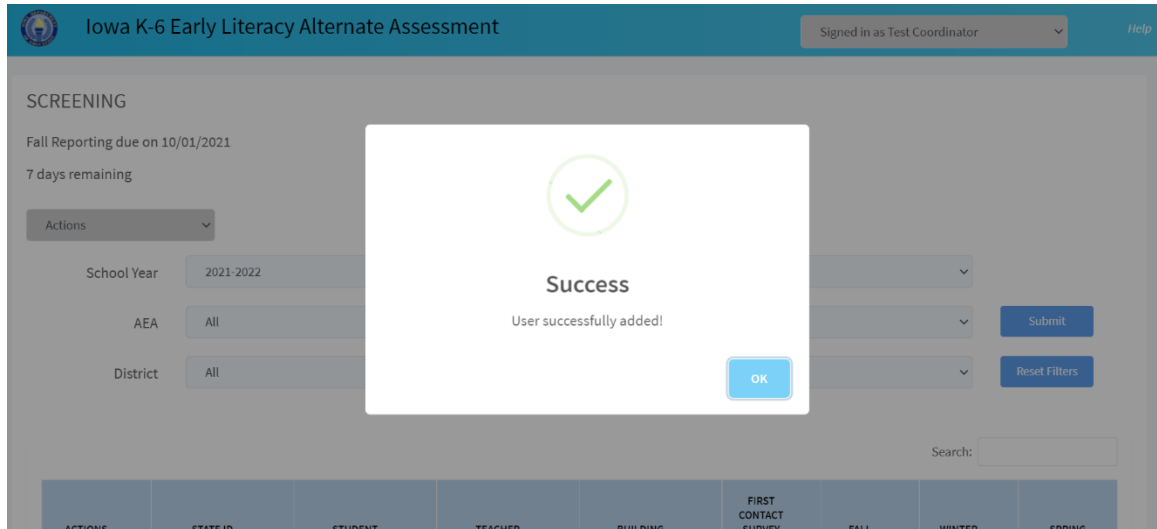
Iowa K-6 Early Literacy Alternate Assessment

Signed in as Test Coordinator

Help

SCREENING

Fall Reporting due on 10/01/2021

7 days remaining

Actions

School Year 2021-2022

AEA All

District All

Submit

Reset Filters

Success

User successfully added!

OK

Search:

| ACTIONS | STATE ID | STUDENT | TEACHER | BUILDING | FIRST CONTACT SURVEY | FALL | WINTER | SPRING |
|---|---|---|---|---|---|---|---|---|